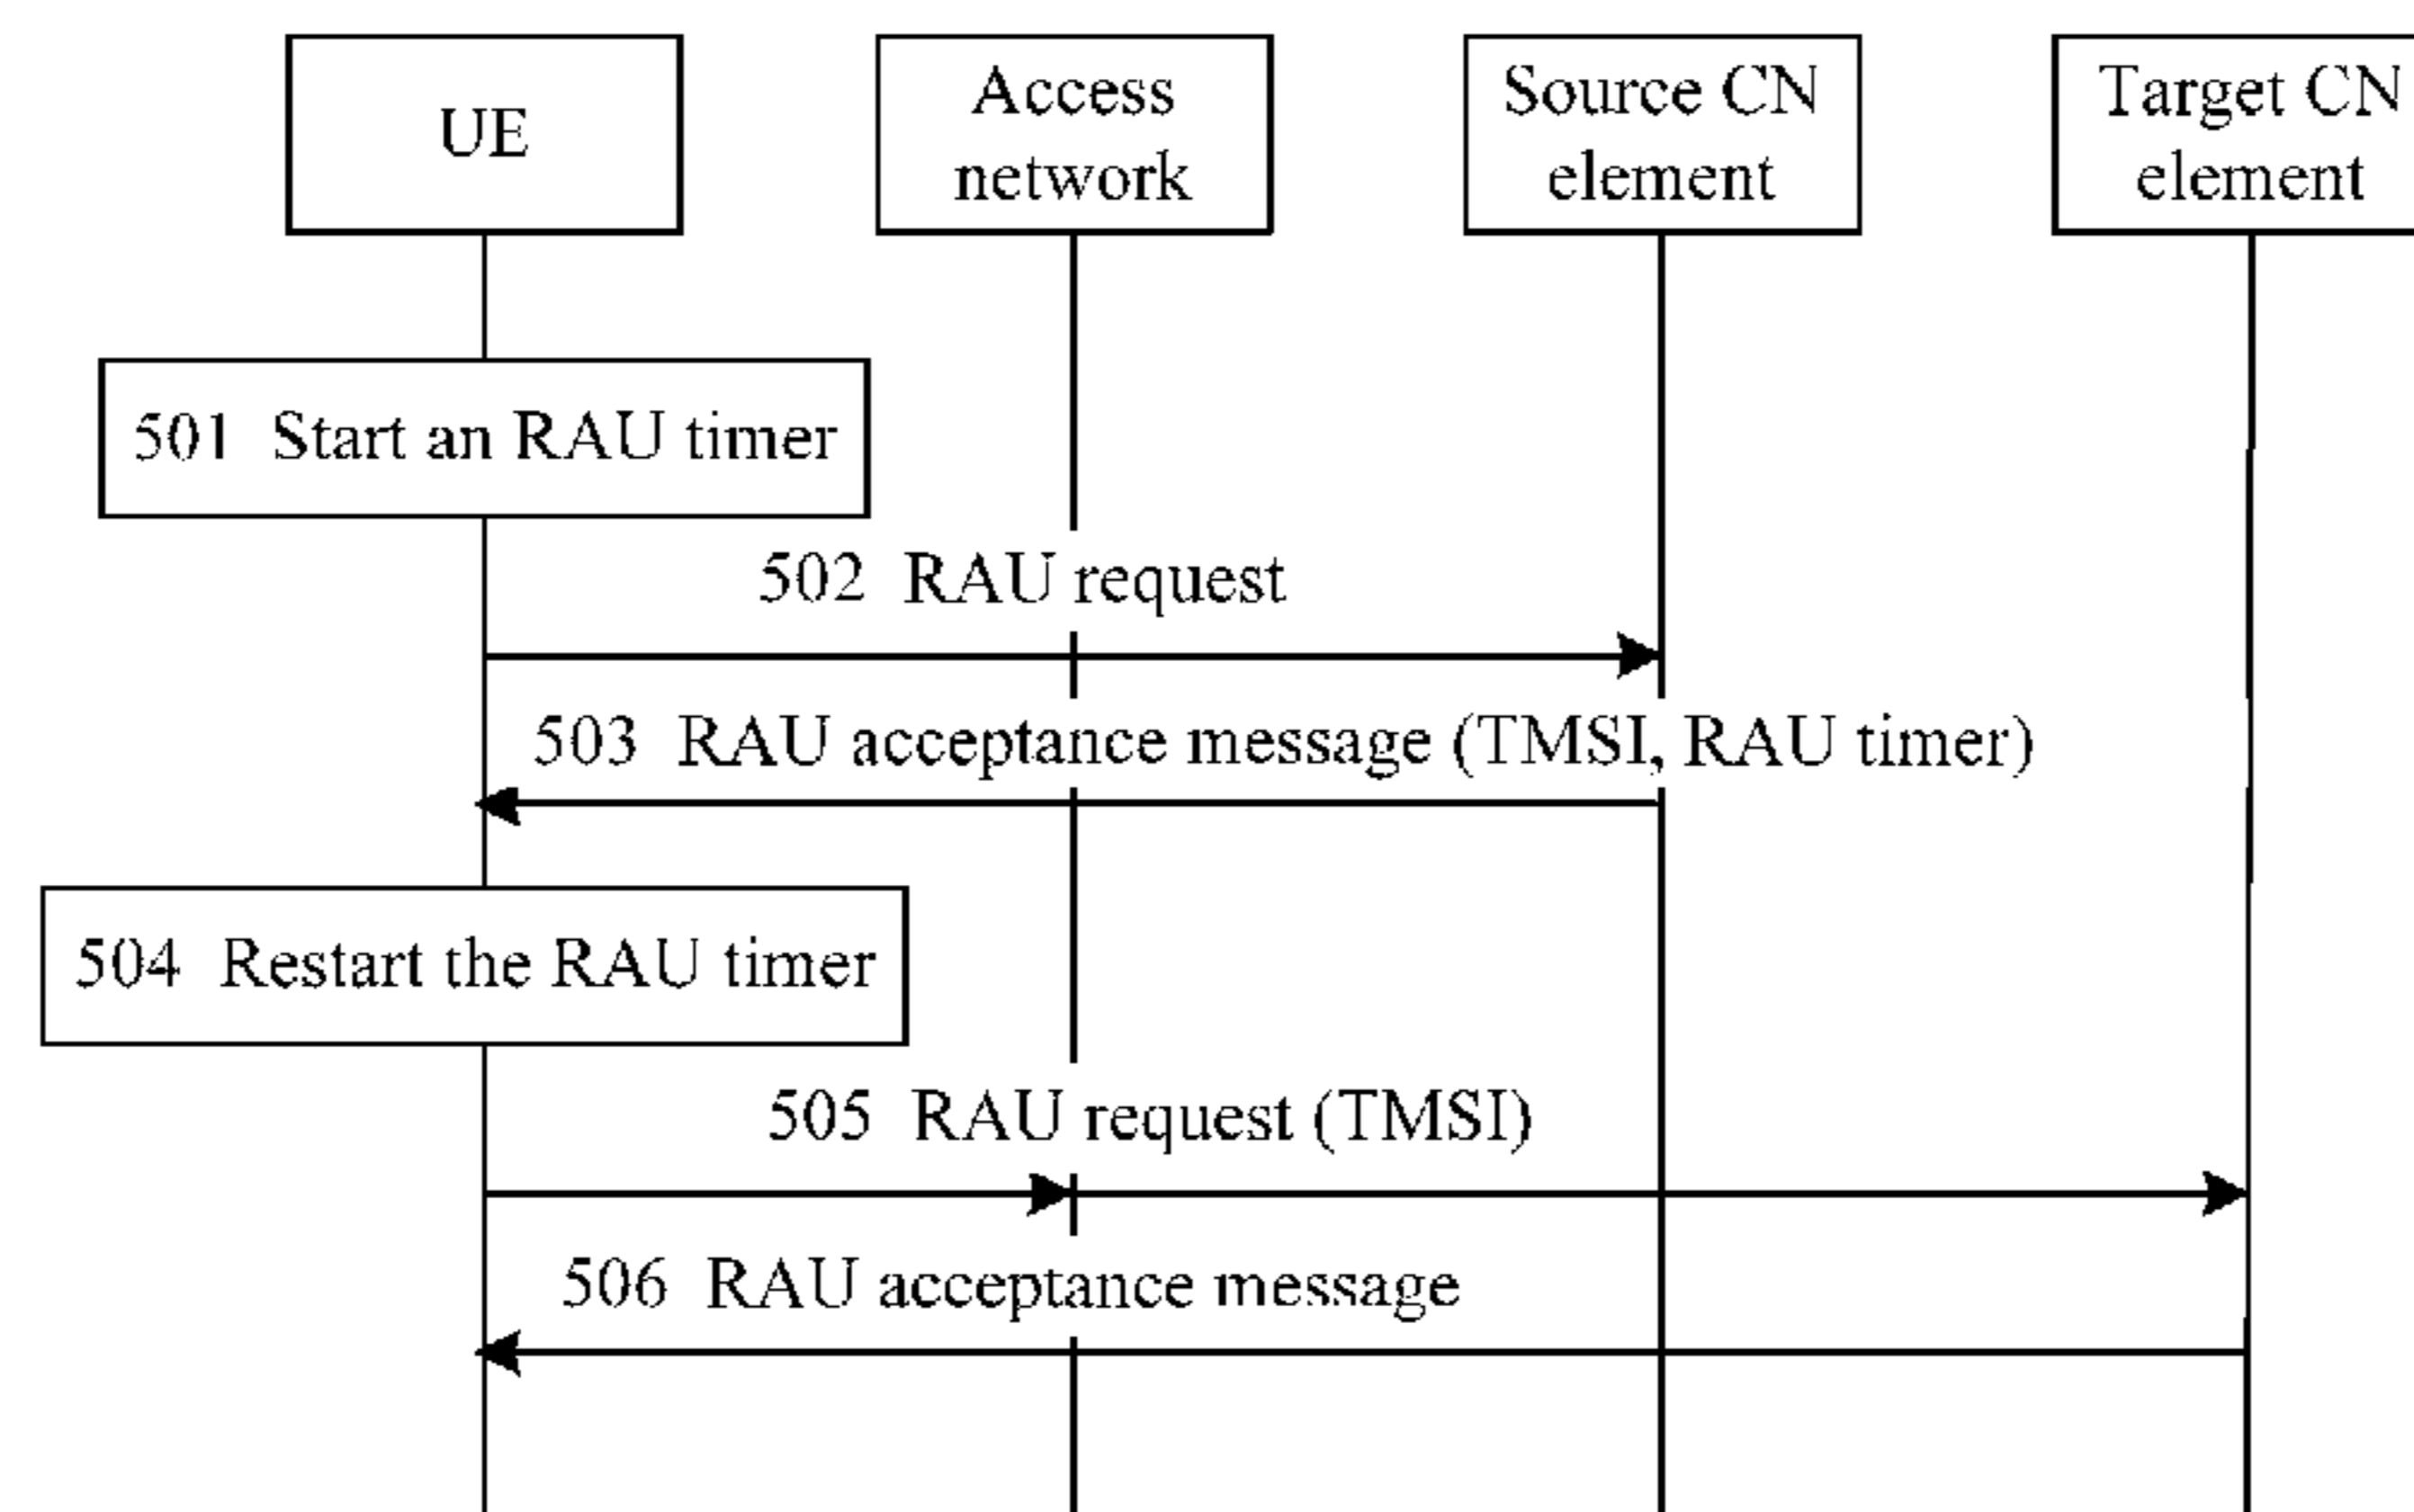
UE

Access network

Source CN element

Target CN element

501 Start an RAU timer

502 RAU request

503 RAU acceptance message (TMSI, RAU timer)

504 Restart the RAU timer

505 RAU request (TMSI)

506 RAU acceptance message